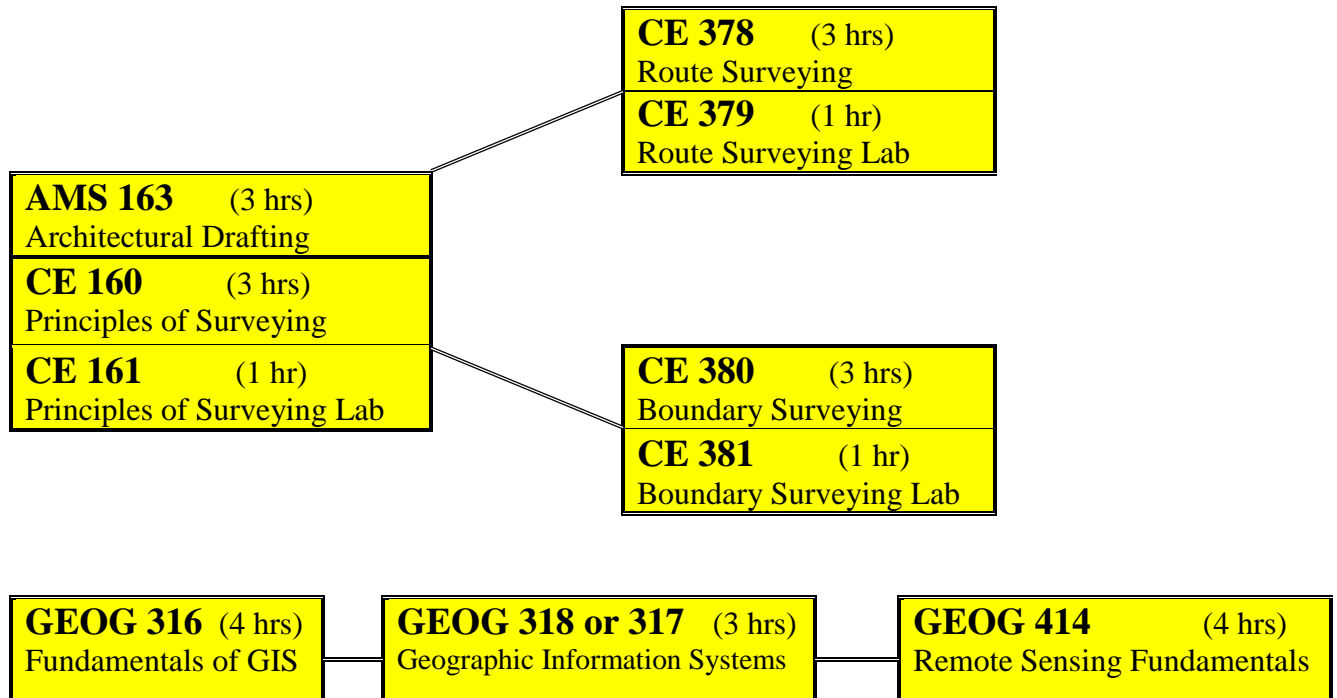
**CE 378** (3 hrs)
Route Surveying

**CE 379** (1 hr)
Route Surveying Lab

**AMS 163** (3 hrs)
Architectural Drafting

**CE 160** (3 hrs)
Principles of Surveying

**CE 161** (1 hr)
Principles of Surveying Lab

**CE 380** (3 hrs)
Boundary Surveying

**CE 381** (1 hr)
Boundary Surveying Lab

**GEOG 316** (4 hrs)
Fundamentals of GIS

**GEOG 318 or 317** (3 hrs)
Geographic Information Systems

**GEOG 414** (4 hrs)
Remote Sensing Fundamentals